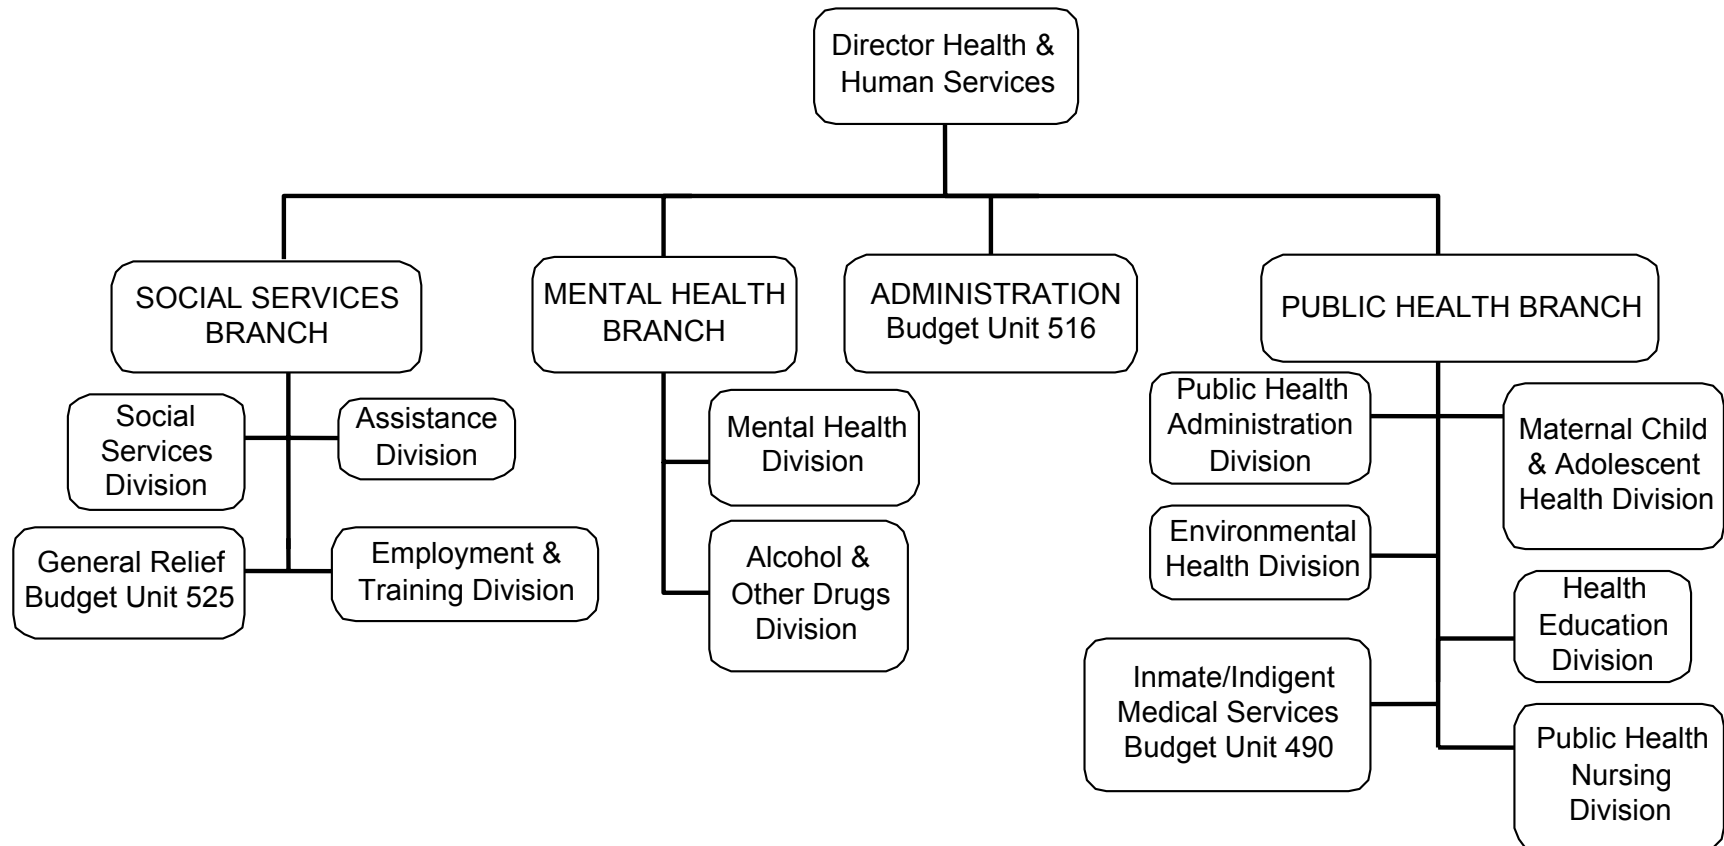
Director Health & Human Services

SOCIAL SERVICES BRANCH

Social Services Division

Assistance Division

General Relief Budget Unit 525

Employment & Training Division

MENTAL HEALTH BRANCH

Mental Health Division

Alcohol & Other Drugs Division

ADMINISTRATION Budget Unit 516

PUBLIC HEALTH BRANCH

Public Health Administration Division

Maternal Child & Adolescent Health Division

Environmental Health Division

Health Education Division

Inmate/Indigent Medical Services Budget Unit 490

Public Health Nursing Division